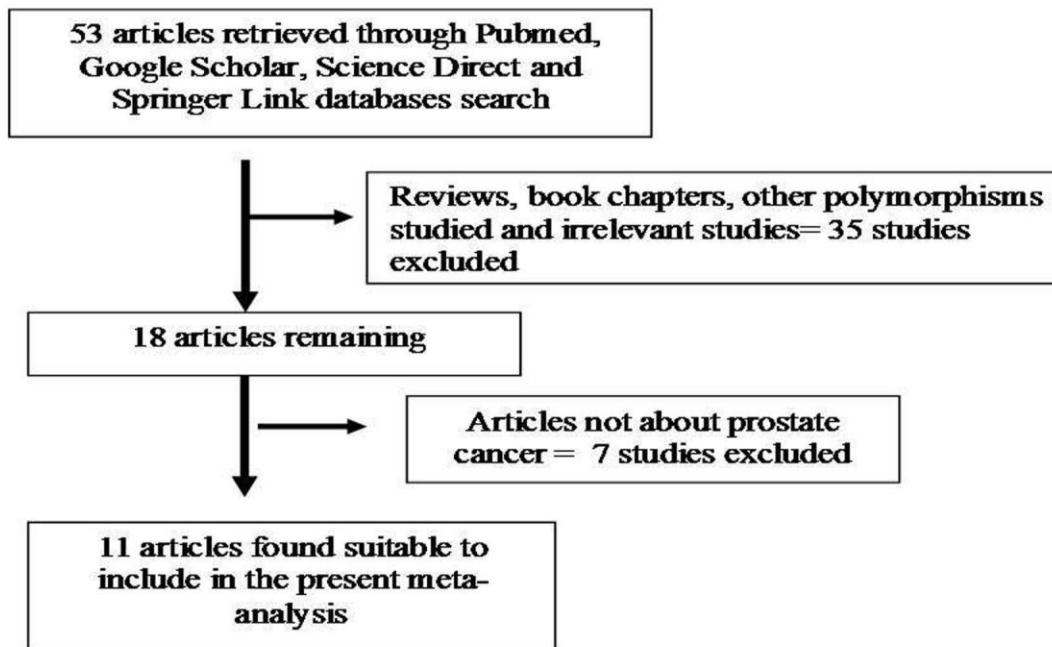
53 articles retrieved through Pubmed, Google Scholar, Science Direct and Springer Link databases search

Reviews, book chapters, other polymorphisms studied and irrelevant studies= 35 studies excluded

18 articles remaining

Articles not about prostate cancer = 7 studies excluded

11 articles found suitable to include in the present meta-analysis